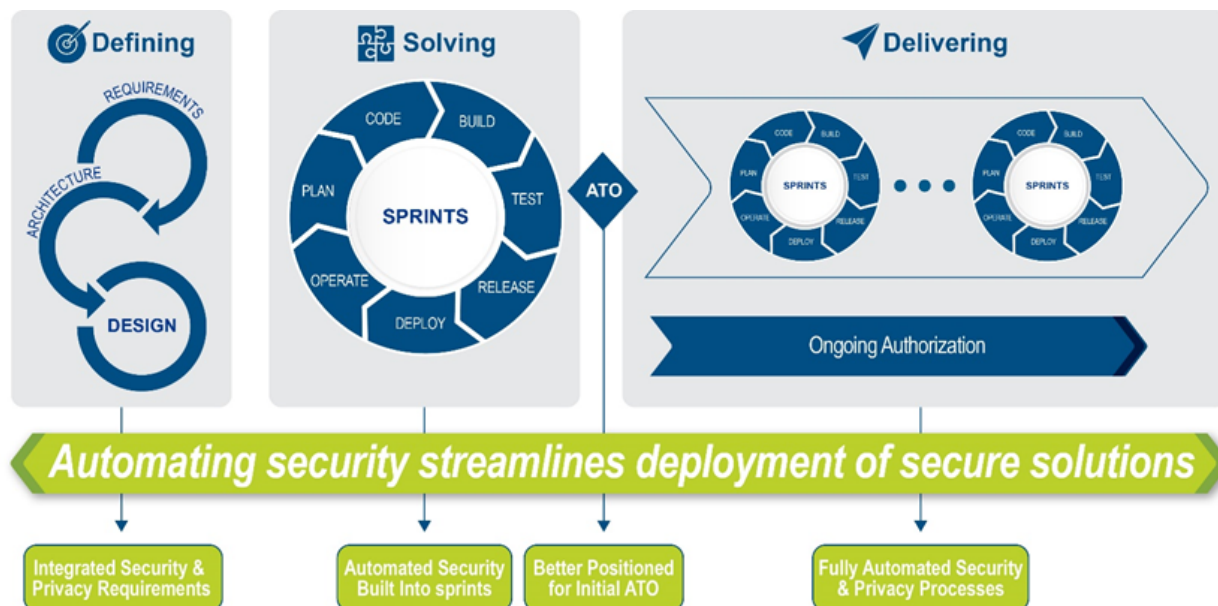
Defining

REQUIREMENTS
ARCHITECTURE
DESIGN

Solving

CODE
BUILD
TEST
RELEASE
DEPLOY
OPERATE
PLAN
SPRINTS

ATO

Delivering

CODE
BUILD
TEST
RELEASE
DEPLOY
OPERATE
PLAN
SPRINTS

CODE
BUILD
TEST
RELEASE
DEPLOY
OPERATE
PLAN
SPRINTS

Ongoing Authorization

Automating security streamlines deployment of secure solutions

Integrated Security & Privacy Requirements

Automated Security Built Into sprints

Better Positioned for Initial ATO

Fully Automated Security & Privacy Processes